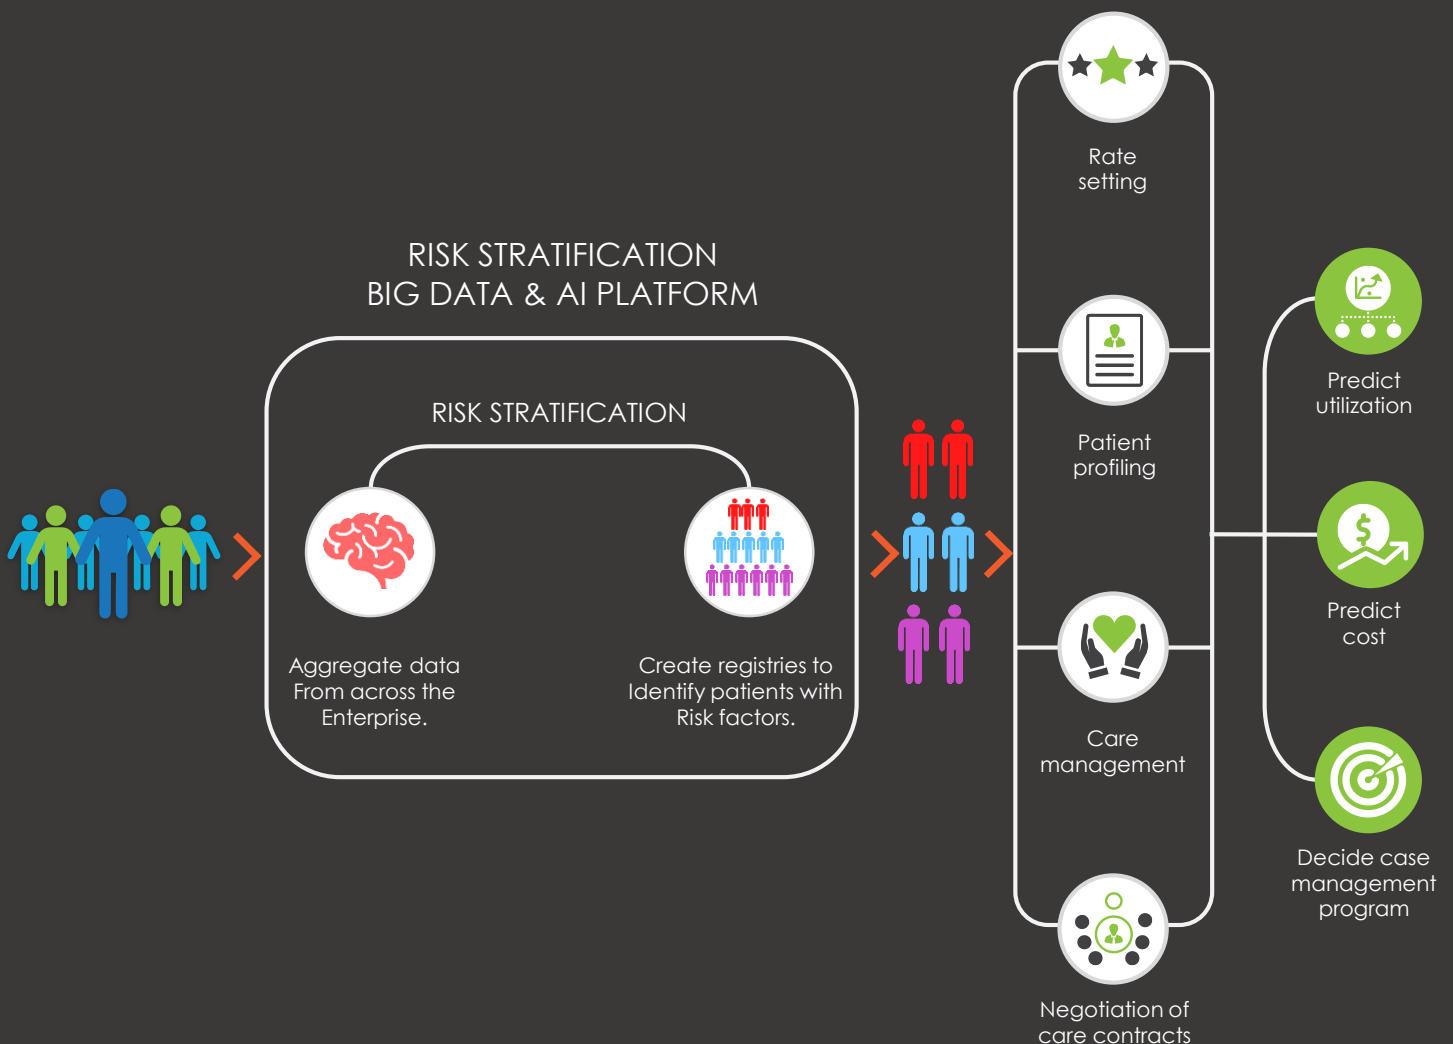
RISK STRATIFICATION
BIG DATA & AI PLATFORM

RISK STRATIFICATION

Aggregate data From across the Enterprise.

Create registries to Identify patients with Risk factors.

Rate setting

Patient profiling

Care management

Negotiation of care contracts

Predict utilization

Predict cost

Decide case management program